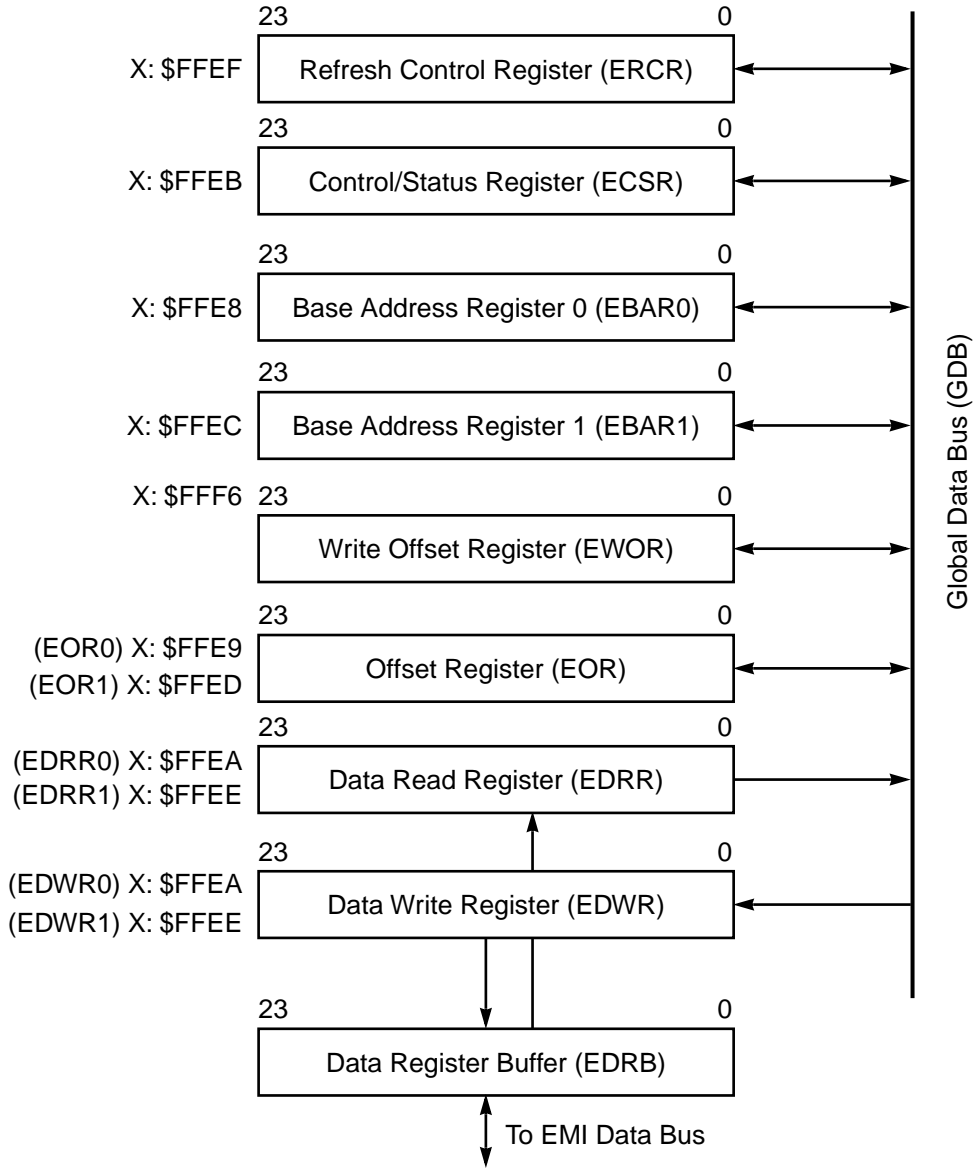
23 0
X: $FFEF Refresh Control Register (ERCR)

23 0
X: $FFEB Control/Status Register (ECSR)

23 0
X: $FFE8 Base Address Register 0 (EBAR0)

23 0
X: $FFEC Base Address Register 1 (EBAR1)

X: $FFF6 23 0
Write Offset Register (EWOR)

23 0
(EOR0) X: $FFE9
(EOR1) X: $FFED
Offset Register (EOR)

23 0
(EDRR0) X: $FFEA
(EDRR1) X: $FFEE
Data Read Register (EDRR)

23 0
(EDWR0) X: $FFEA
(EDWR1) X: $FFEE
Data Write Register (EDWR)

23 0
Data Register Buffer (EDRB)

To EMI Data Bus

Global Data Bus (GDB)